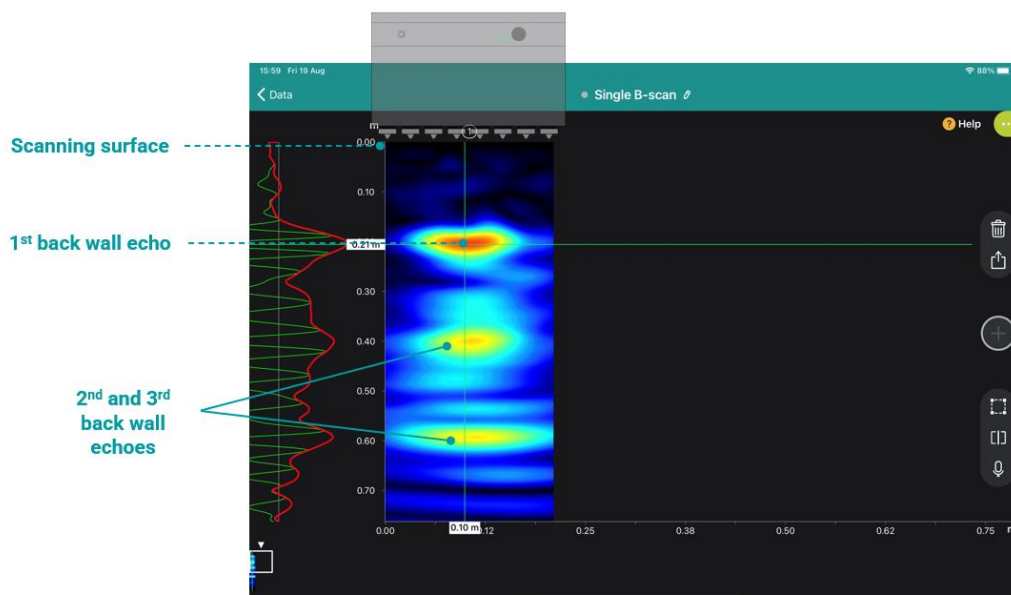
15:59 Fri 19 Aug

88%

Data

Single B-scan

Help

Scanning surface

$1^{st}$ back wall echo

$2^{nd}$ and $3^{rd}$ back wall echoes

m

0.00

0.10

0.21 m

0.30

0.40

0.50

0.60

0.70

0.00

0.10 m

0.12

0.25

0.38

0.50

0.62

0.75